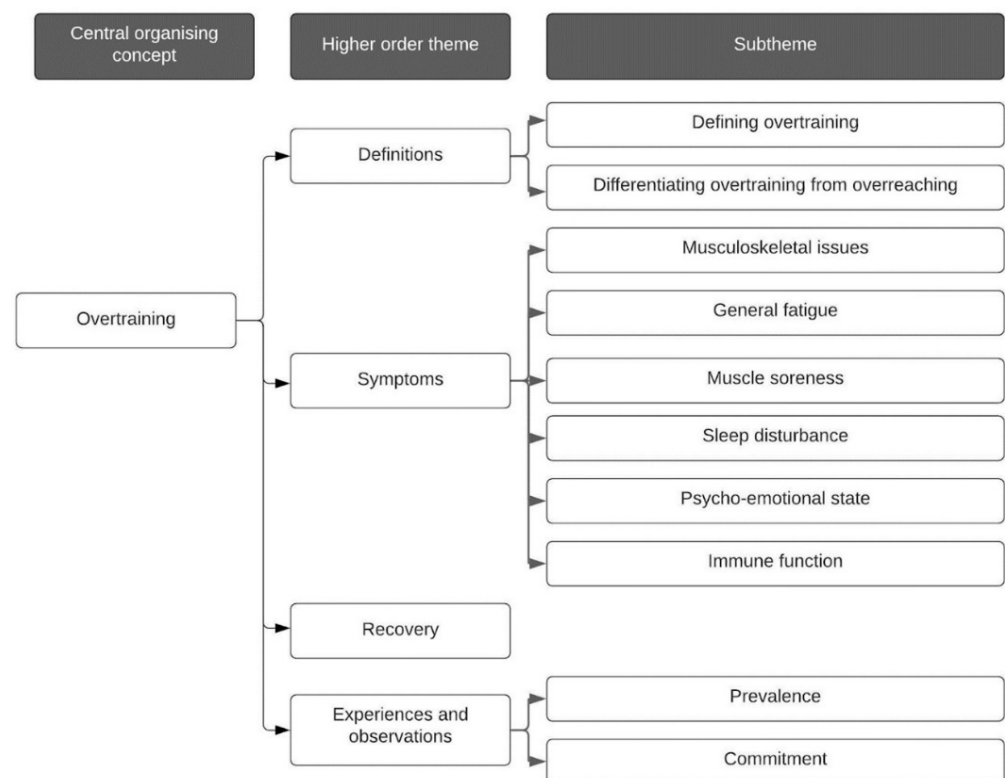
Central organising concept

Higher order theme

Subtheme

Overtraining

Definitions

Defining overtraining

Differentiating overtraining from overreaching

Symptoms

Musculoskeletal issues

General fatigue

Muscle soreness

Sleep disturbance

Psycho-emotional state

Immune function

Recovery

Experiences and observations

Prevalence

Commitment